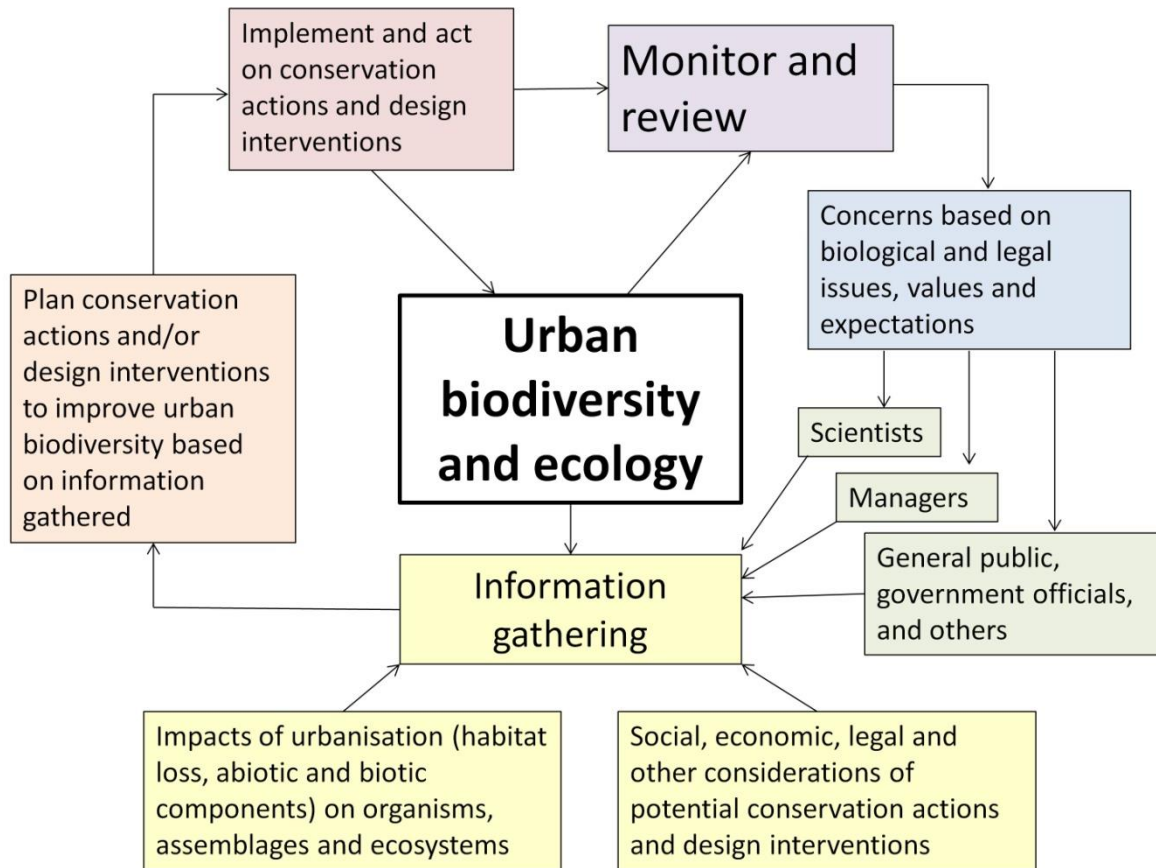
Implement and act on conservation actions and design interventions

Monitor and review

Concerns based on biological and legal issues, values and expectations

Plan conservation actions and/or design interventions to improve urban biodiversity based on information gathered

Urban biodiversity and ecology

Scientists

Managers

General public, government officials, and others

Information gathering

Impacts of urbanisation (habitat loss, abiotic and biotic components) on organisms, assemblages and ecosystems

Social, economic, legal and other considerations of potential conservation actions and design interventions